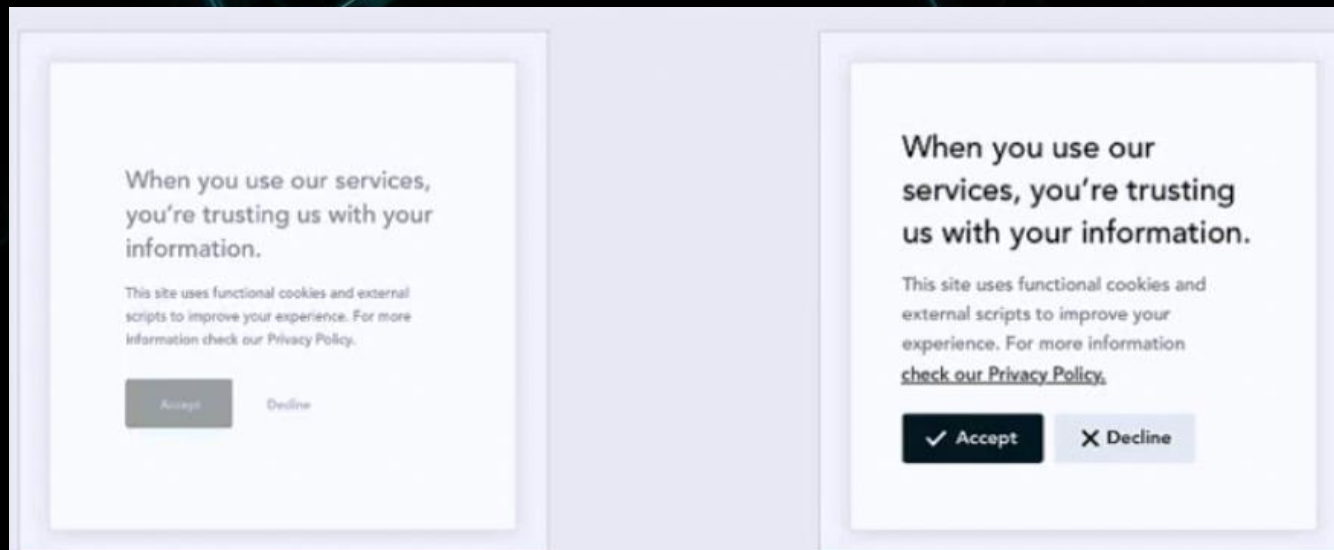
When you use our services, you're trusting us with your information.

This site uses functional cookies and external scripts to improve your experience. For more information check our Privacy Policy.

Accept

Decline

When you use our services, you're trusting us with your information.

This site uses functional cookies and external scripts to improve your experience. For more information check our Privacy Policy.

✓ Accept

X Decline